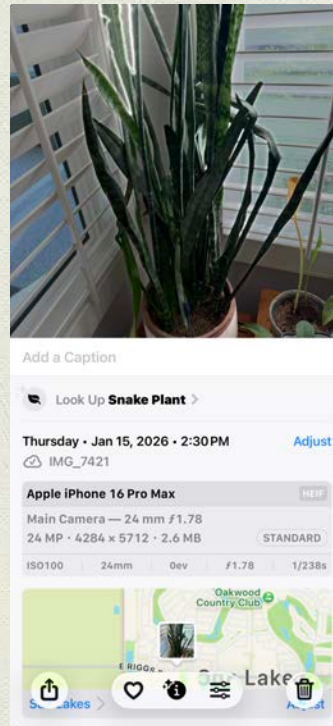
Add a Caption

Look Up Snake Plant >

Thursday • Jan 15, 2026 • 2:30PM

Adjust

IMG_7421

Apple iPhone 16 Pro Max

HEIF

Main Camera — 24 mm ƒ1.78

24 MP • 4284 × 5712 • 2.6 MB

STANDARD

| ISO100 | 24mm | 0ev | ƒ1.78 | 1/238s |
|---|---|---|---|---|

Oakwood Country Club

E RIGGS

Sun Lakes

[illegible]akes >

Ad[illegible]